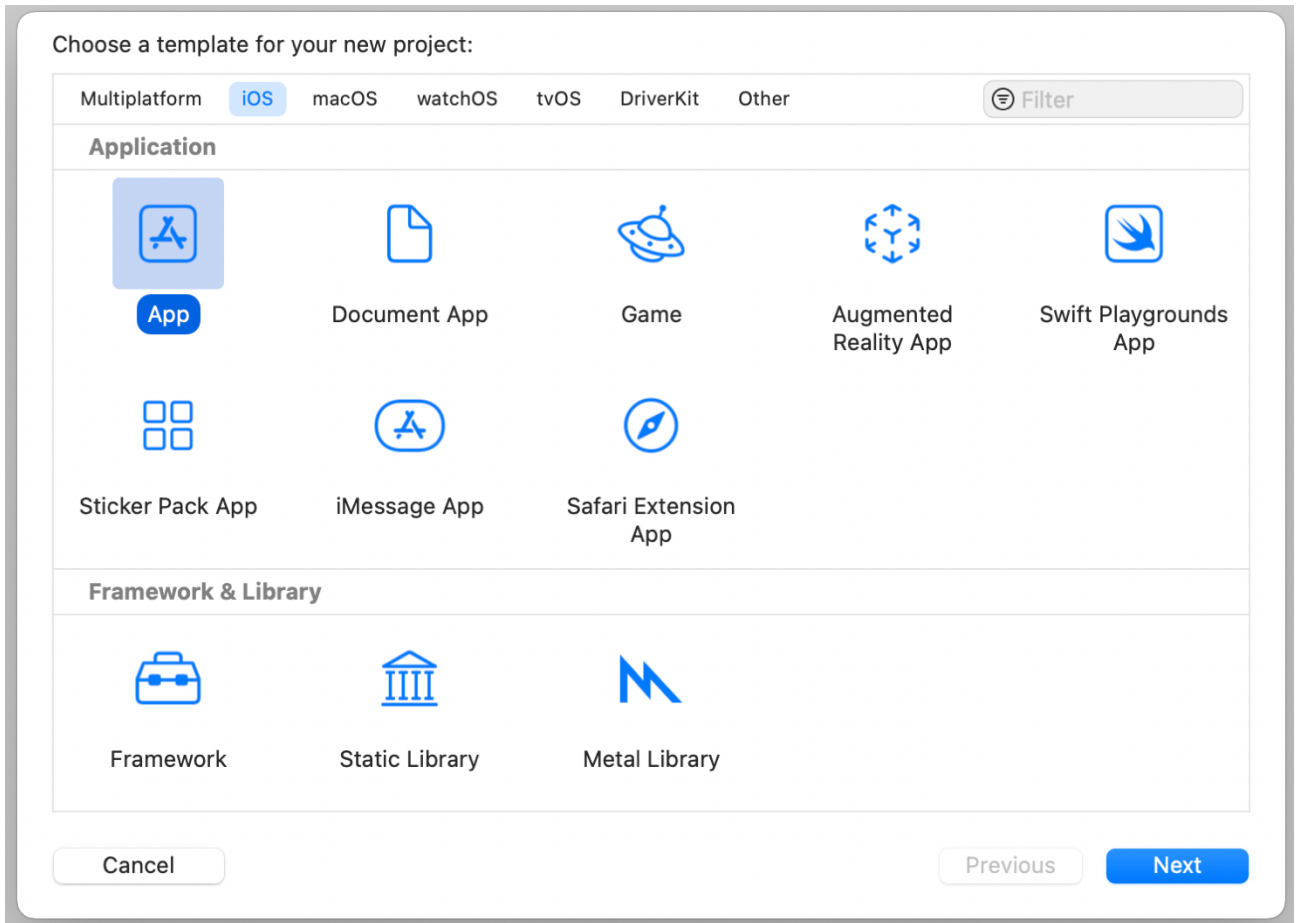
Choose a template for your new project:

Multiplatform iOS macOS watchOS tvOS DriverKit Other

Filter

Application

App

Document App

Game

Augmented Reality App

Swift Playgrounds App

Sticker Pack App

iMessage App

Safari Extension App

Framework & Library

Framework

Static Library

Metal Library

Cancel

Previous

Next